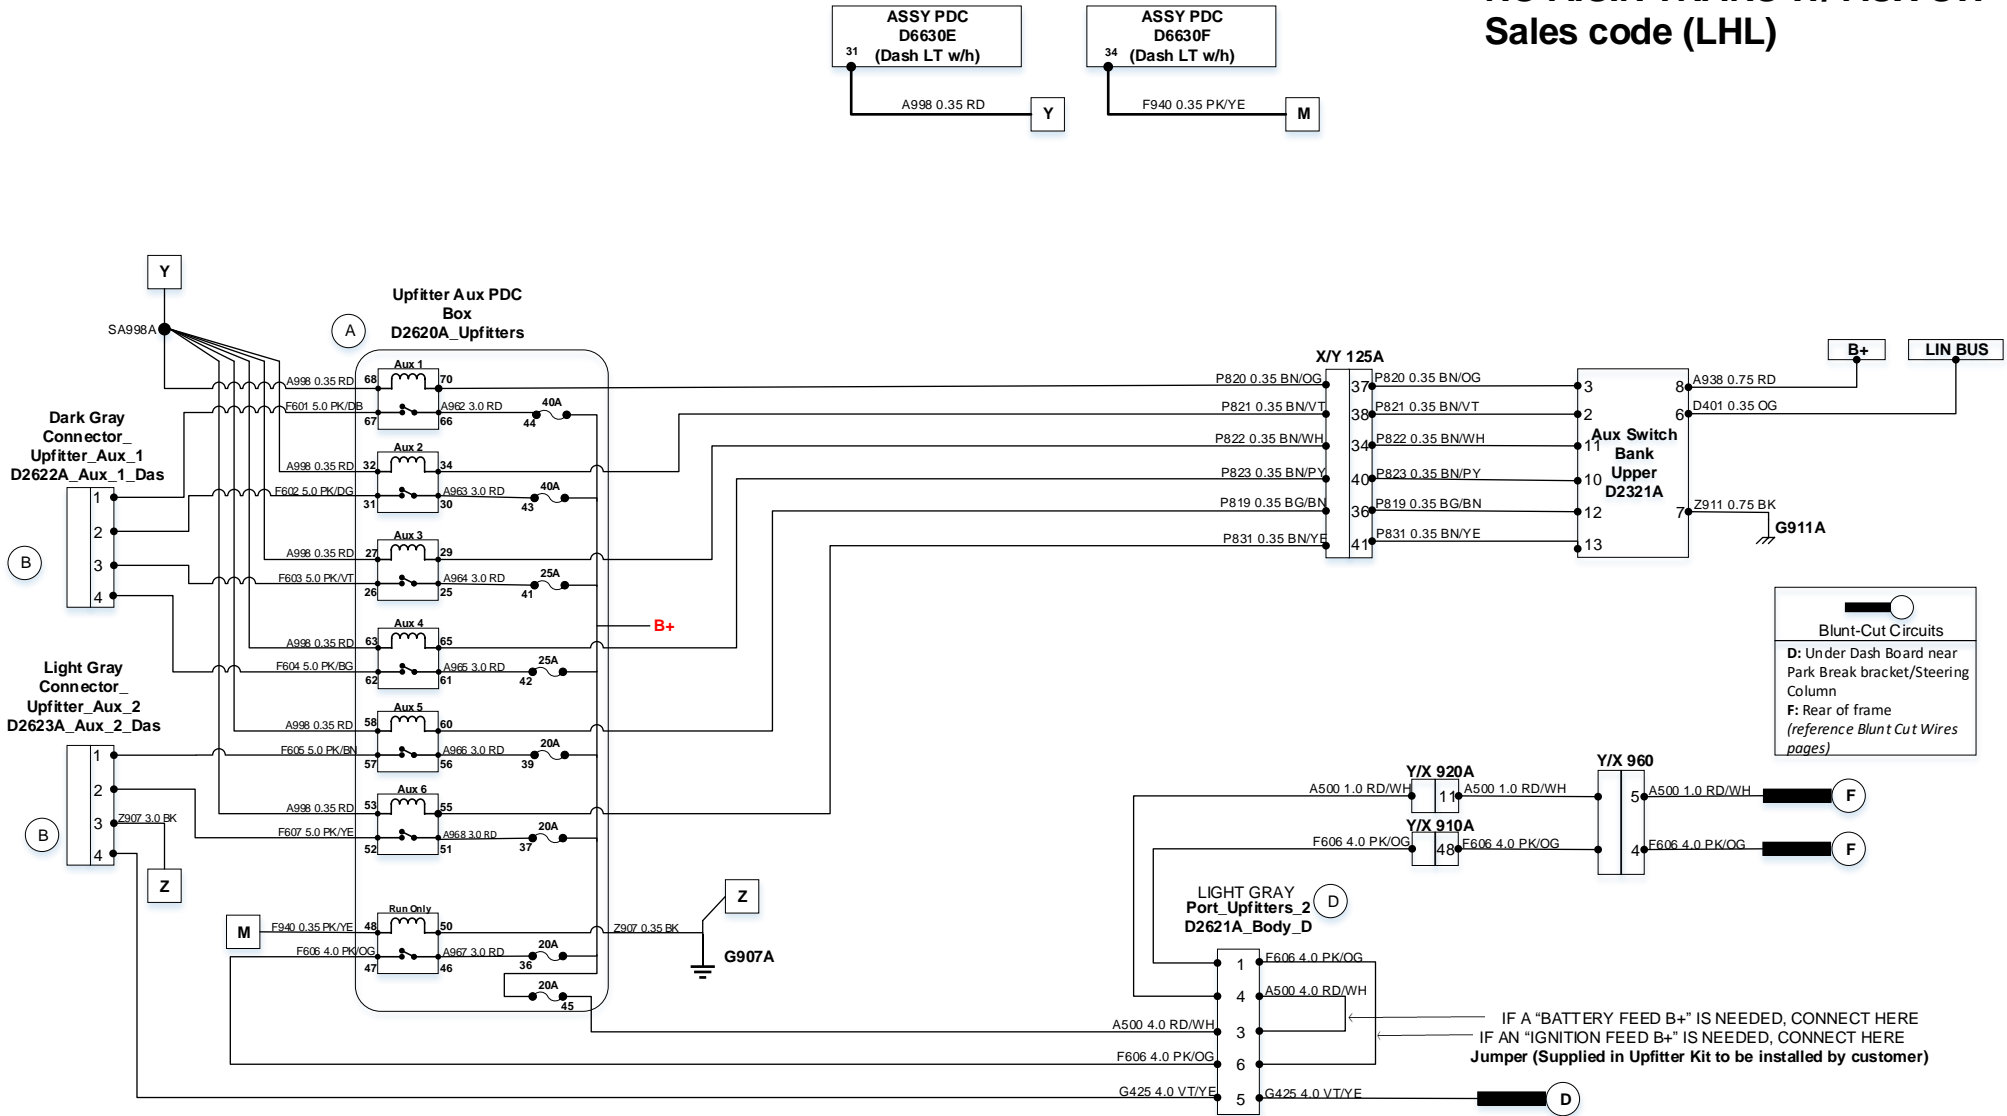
Sales code (LHL)

ASSY PDC
D6630E
31 (Dash LT w/h)

A998 0.35 RD
Y

ASSY PDC
D6630F
34 (Dash LT w/h)

F940 0.35 PK/YE
M

Y
SA998A

Upfitter Aux PDC Box
D2620A_Upfitters
A

Dark Gray Connector_ Upfitter_Aux_1 D2622A_Aux_1_Das
1
2
3
4
B

Light Gray Connector_ Upfitter_Aux_2 D2623A_Aux_2_Das
1
2
3
4
B
Z907 3.0 BK
Z

Aux 1
A998 0.35 RD 68 70
F601 5.0 PK/DB 67 66 A962 3.0 RD 40A 44
Aux 2
A998 0.35 RD 32 34
F602 5.0 PK/DG 31 30 A963 3.0 RD 40A 43
Aux 3
A998 0.35 RD 27 29
F603 5.0 PK/VT 26 25 A964 3.0 RD 25A 41
Aux 4
A998 0.35 RD 63 65
F604 5.0 PK/BG 62 61 A965 3.0 RD 25A 42
Aux 5
A998 0.35 RD 58 60
F605 5.0 PK/BN 57 56 A966 3.0 RD 20A 39
Aux 6
A998 0.35 RD 53 55
F607 5.0 PK/YE 52 51 A968 3.0 RD 20A 37
Run Only
M F940 0.35 PK/YE 48 50
F606 4.0 PK/OG 47 46 A967 3.0 RD 20A 36
20A 45

B+

Z907 0.35 BK
Z
G907A

X/Y 125A
P820 0.35 BN/OG 37 P820 0.35 BN/OG
P821 0.35 BN/VT 38 P821 0.35 BN/VT
P822 0.35 BN/WH 34 P822 0.35 BN/WH
P823 0.35 BN/PY 40 P823 0.35 BN/PY
P819 0.35 BG/BN 36 P819 0.35 BG/BN
P831 0.35 BN/YE 41 P831 0.35 BN/YE

Aux Switch Bank Upper D2321A
3
2
11
10
12
13
8 A938 0.75 RD
6 D401 0.35 OG
7 Z911 0.75 BK
G911A

B+
LIN BUS

Blunt-Cut Circuits
D: Under Dash Board near Park Break bracket/Steering Column
F: Rear of frame
(reference Blunt Cut Wires pages)

Y/X 920A
A500 1.0 RD/WH 11 A500 1.0 RD/WH
Y/X 910A
F606 4.0 PK/OG 48 F606 4.0 PK/OG
Y/X 960
5 A500 1.0 RD/WH F
4 F606 4.0 PK/OG F

LIGHT GRAY
Port_Upfitters_2 D
D2621A_Body_D
1 F606 4.0 PK/OG
4 A500 4.0 RD/WH
A500 4.0 RD/WH 3
F606 4.0 PK/OG 6
G425 4.0 VT/YE 5 G425 4.0 VT/YE
D

IF A "BATTERY FEED B+" IS NEEDED, CONNECT HERE
IF AN "IGNITION FEED B+" IS NEEDED, CONNECT HERE
Jumper (Supplied in Upfitter Kit to be installed by customer)